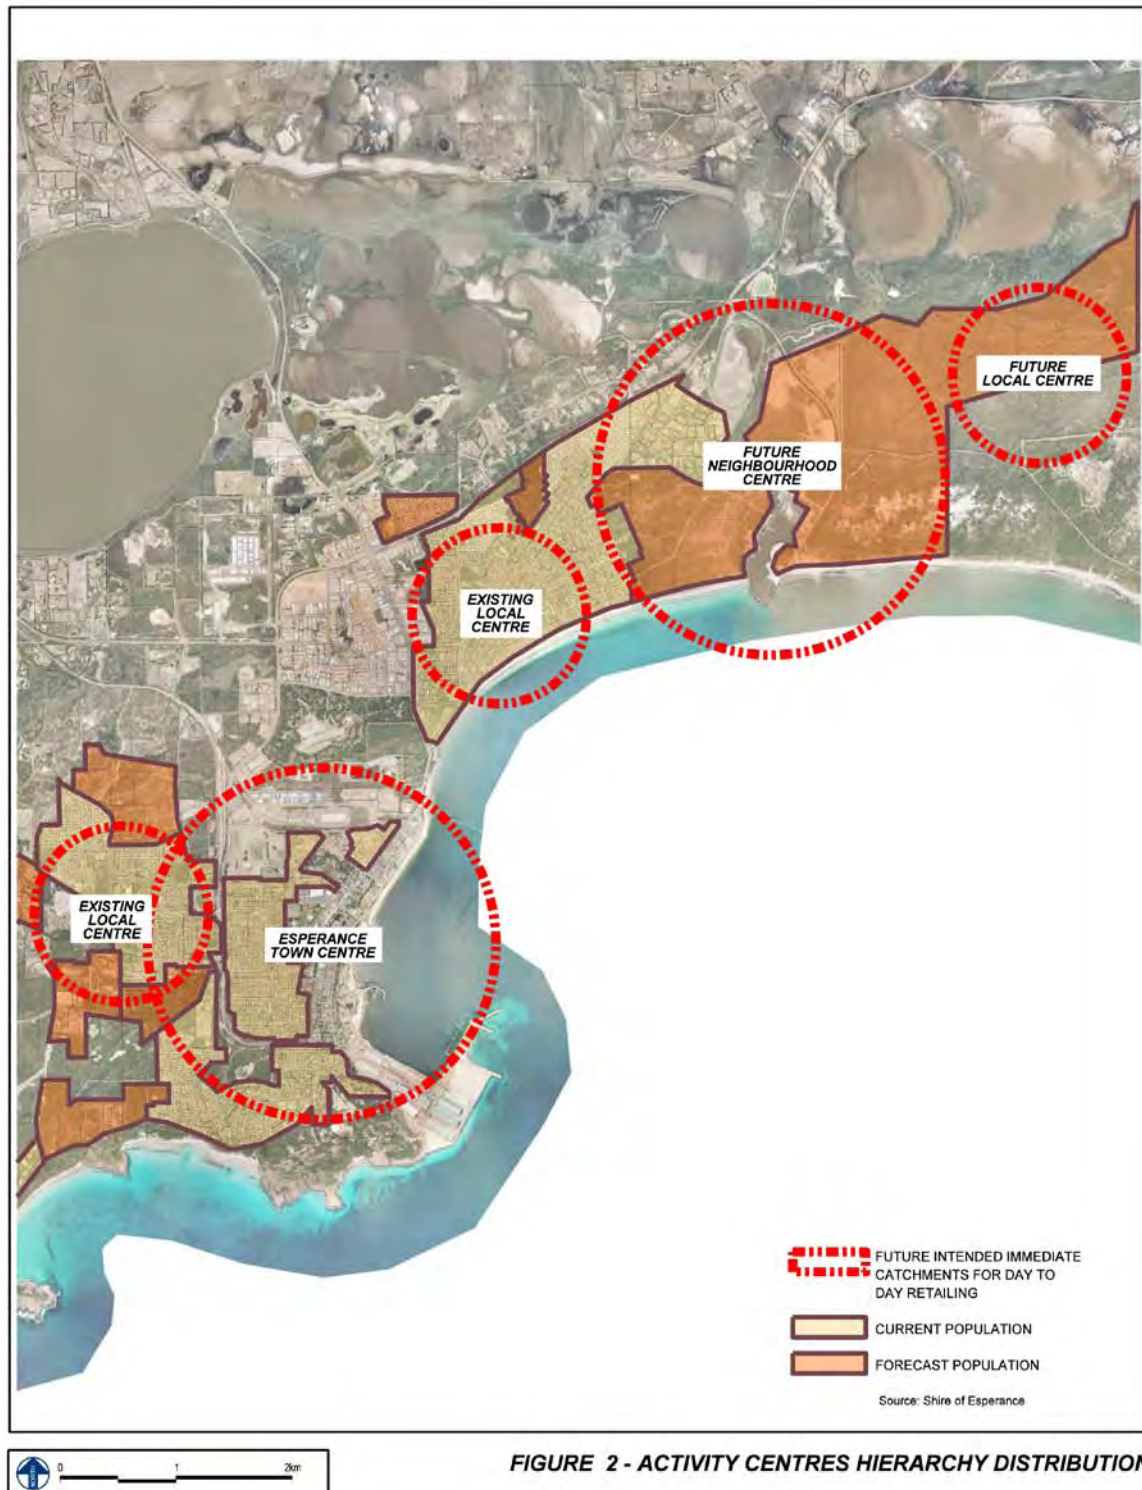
FUTURE LOCAL CENTRE

FUTURE NEIGHBOURHOOD CENTRE

EXISTING LOCAL CENTRE

EXISTING LOCAL CENTRE

ESPERANCE TOWN CENTRE

FUTURE INTENDED IMMEDIATE CATCHMENTS FOR DAY TO DAY RETAILING

CURRENT POPULATION

FORECAST POPULATION

Source: Shire of Esperance

0 1 2km

FIGURE 2 - ACTIVITY CENTRES HIERARCHY DISTRIBUTIO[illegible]